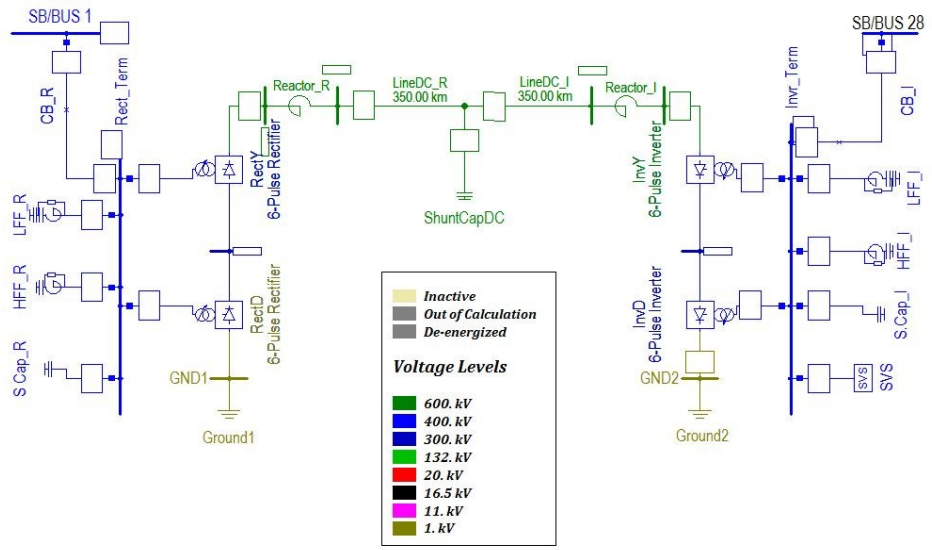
SB/BUS 1

CB_R

Rect_Term

LFF_R

HFF_R

S Cap_R

RectY
6-Pulse Rectifier

RectD
6-Pulse Rectifier

GND1

Ground1

Reactor_R

LineDC_R
350.00 km

ShuntCapDC

LineDC_I
350.00 km

Reactor_I

InvY
6-Pulse Inverter

InvD
6-Pulse Inverter

GND2

Ground2

SB/BUS 28

CB_I

Invr_Term

LFF_I

HFF_I

S.Cap_I

SVS

SVS

Inactive
Out of Calculation
De-energized

Voltage Levels

600. kV
400. kV
300. kV
132. kV
20. kV
16.5 kV
11. kV
1. kV